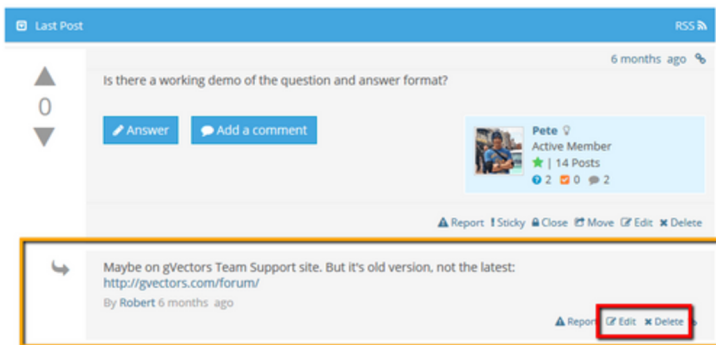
Last Post

RSS

6 months ago

0

Is there a working demo of the question and answer format?

Answer

Add a comment

Pete

Active Member

| 14 Posts

2 0 2

Report Sticky Close Move Edit Delete

Maybe on gVectors Team Support site. But it's old version, not the latest:
http://gvectors.com/forum/

By Robert 6 months ago

Report Edit Delete